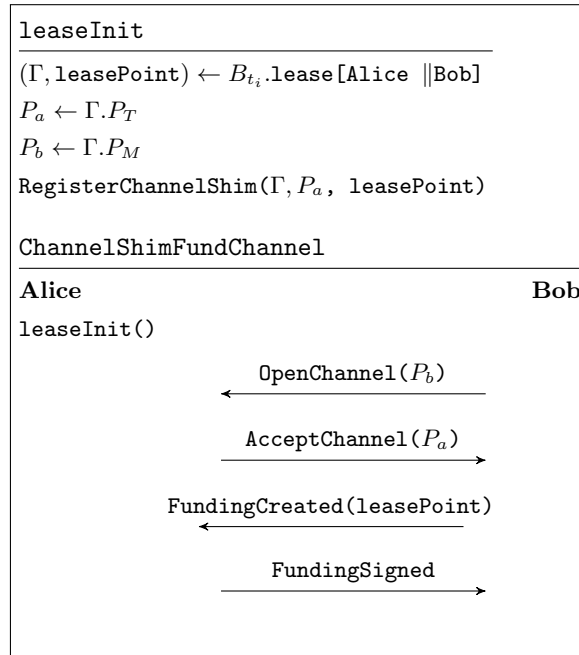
leaseInit

$(\Gamma, \texttt{leasePoint}) \leftarrow B_{t_i}.\texttt{lease}[\texttt{Alice} \; \| \texttt{Bob}]$

$P_a \leftarrow \Gamma.P_T$

$P_b \leftarrow \Gamma.P_M$

RegisterChannelShim($\Gamma, P_a$, leasePoint)

ChannelShimFundChannel

**Alice** **Bob**

leaseInit()

OpenChannel($P_b$)

AcceptChannel($P_a$)

FundingCreated(leasePoint)

FundingSigned